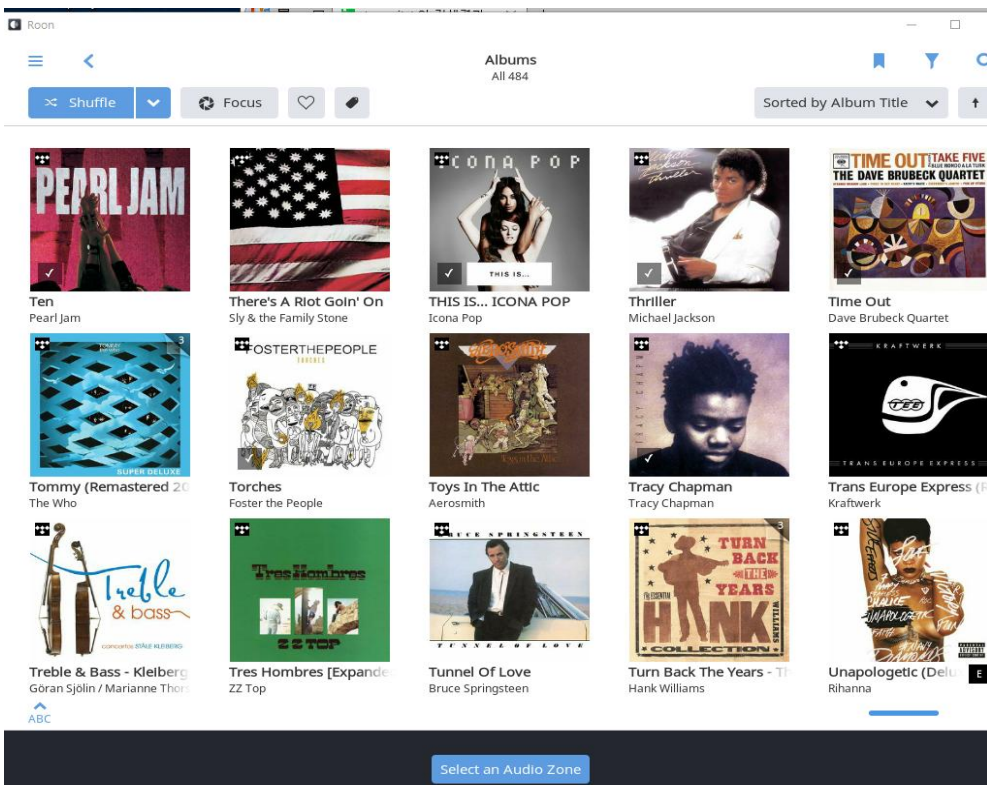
Roon

Albums
All 484

Shuffle

Focus

Sorted by Album Title

PEARL JAM

Ten
Pearl Jam

There's A Riot Goin' On
Sly & the Family Stone

ICONA POP
THIS IS...

THIS IS... ICONA POP
Icona Pop

Thriller
Michael Jackson

TIME OUT TAKE FIVE
THE DAVE BRUBECK QUARTET

Time Out
Dave Brubeck Quartet

3
SUPER DELUXE

Tommy (Remastered 20
The Who

FOSTER THE PEOPLE
TORCHES

Torches
Foster the People

Toys In The Attic
Aerosmith

Tracy Chapman
Tracy Chapman

KRAFTWERK
TRANS EUROPE EXPRESS

Trans Europe Express (
Kraftwerk

Treble & bass
concertos STÅLE KLEIBERG

Treble & Bass - Kleiberg
Göran Sjölin / Marianne Thor

Tres Hombres
ZZ TOP

Tres Hombres [Expande
ZZ Top

BRUCE SPRINGSTEEN
TUNNEL OF LOVE

Tunnel Of Love
Bruce Springsteen

3
TURN BACK THE YEARS
THE ESSENTIAL HANK WILLIAMS
COLLECTION

Turn Back The Years - T
Hank Williams

Unapologetic (Delu
Rihanna

E

ABC

Select an Audio Zone